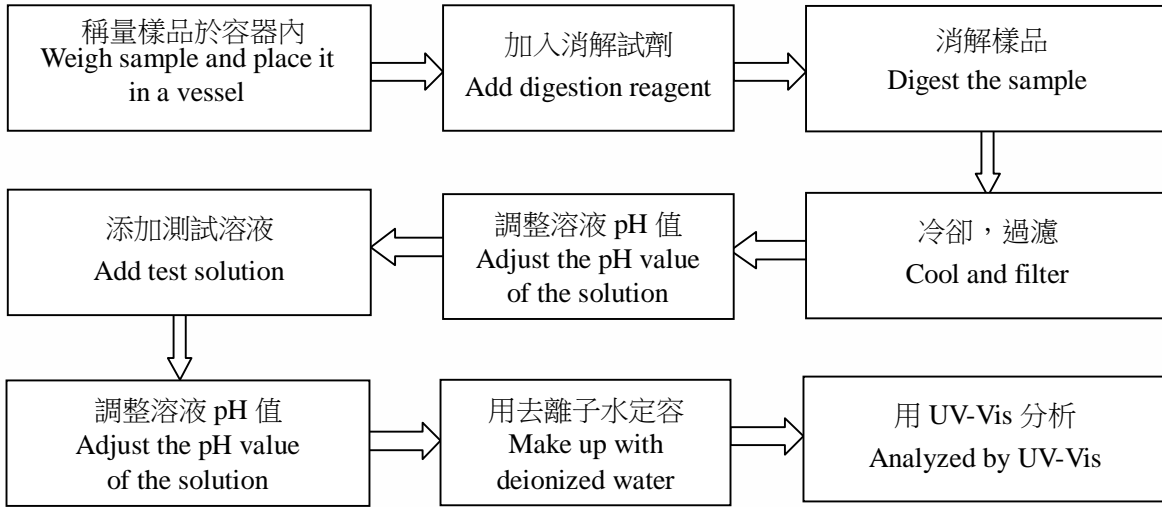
稱量樣品於容器內
Weigh sample and place it in a vessel

加入消解試劑
Add digestion reagent

消解樣品
Digest the sample

冷卻，過濾
Cool and filter

調整溶液 pH 值
Adjust the pH value of the solution

添加測試溶液
Add test solution

調整溶液 pH 值
Adjust the pH value of the solution

用去離子水定容
Make up with deionized water

用 UV-Vis 分析
Analyzed by UV-Vis